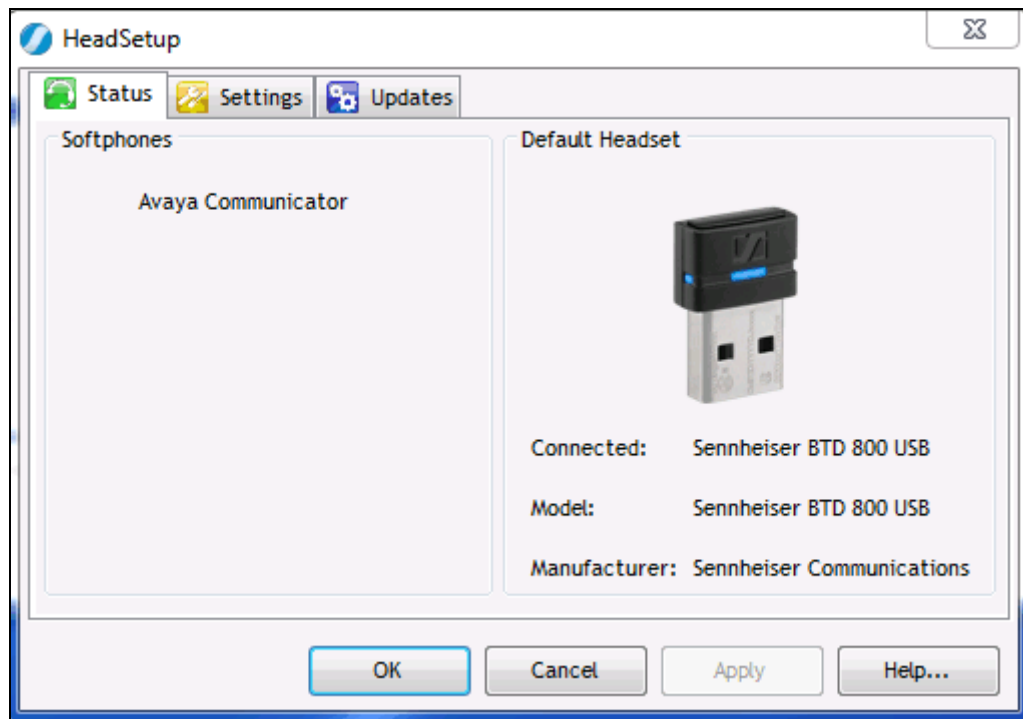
HeadSetup

Status
Settings
Updates

Softphones

Avaya Communicator

Default Headset

Connected: Sennheiser BTD 800 USB

Model: Sennheiser BTD 800 USB

Manufacturer: Sennheiser Communications

OK
Cancel
Apply
Help...